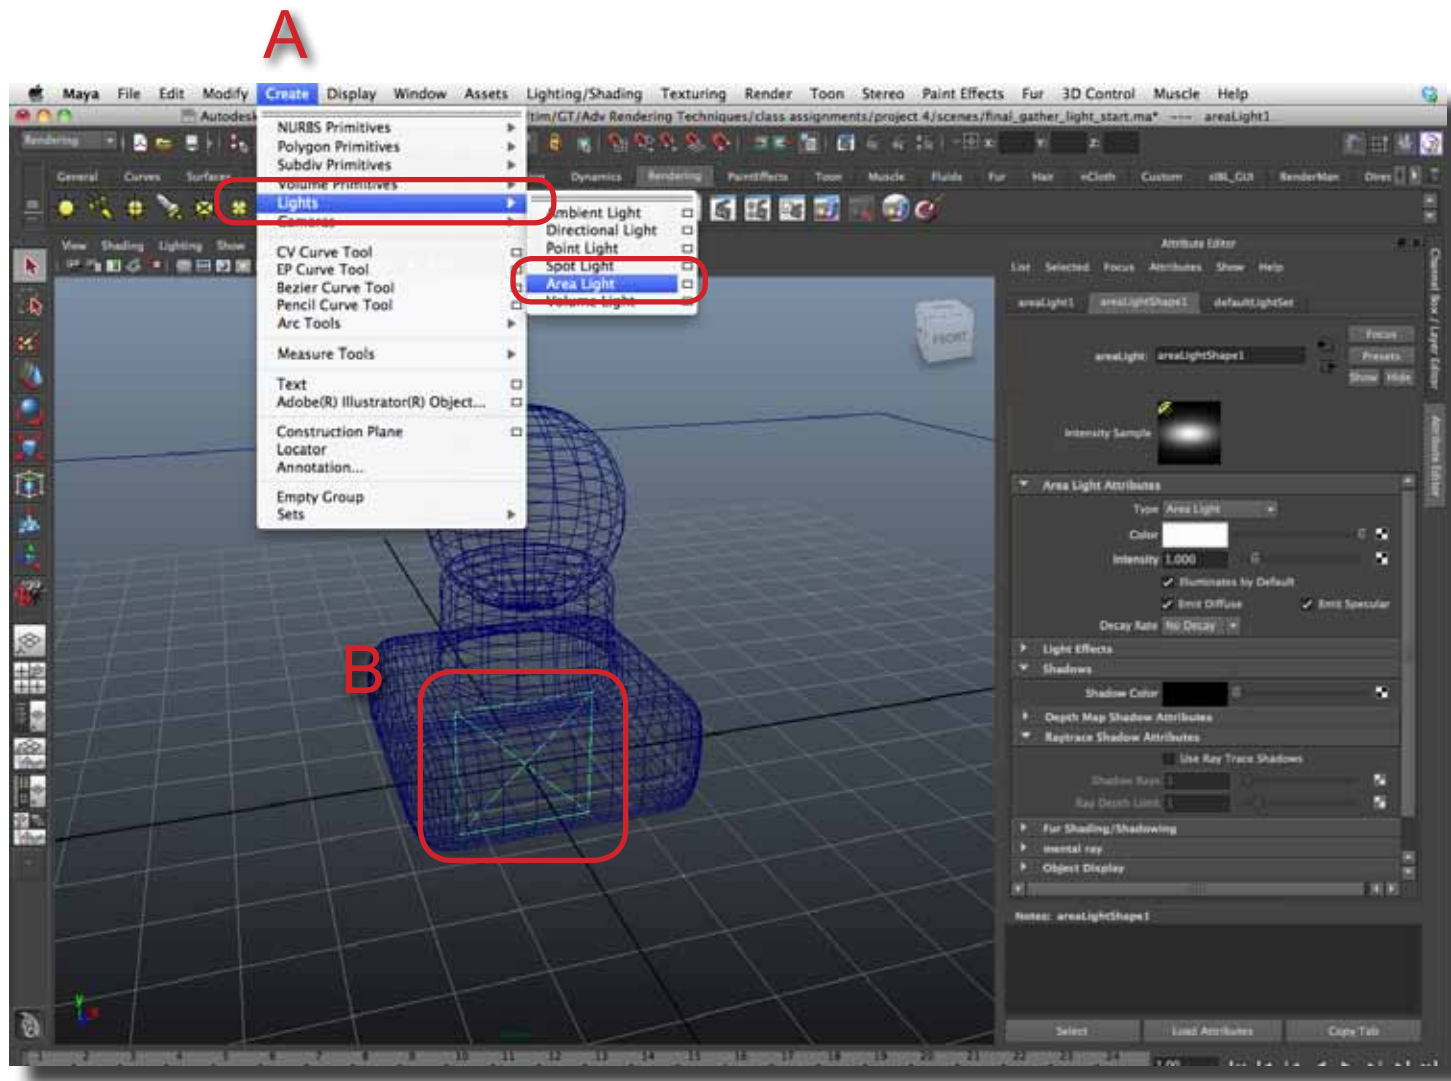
A

Maya File Edit Modify Create Display Window Assets Lighting/Shading Texturing Render Toon Stereo Paint Effects Fur 3D Control Muscle Help

Autodesk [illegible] tim/GT/Adv Rendering Techniques/class assignments/project 4/scenes/final_gather_light_start.ma* --- areaLight1

Rendering

General Curves Surfaces Dynamics Rendering PaintEffects Toon Muscle Fluids Fur Hair nCloth Custom sIBL_GUI RenderMan

NURBS Primitives
Polygon Primitives
Subdiv Primitives
Volume Primitives
Lights
Cameras
CV Curve Tool
EP Curve Tool
Bezier Curve Tool
Pencil Curve Tool
Arc Tools
Measure Tools
Text
Adobe(R) Illustrator(R) Object...
Construction Plane
Locator
Annotation...
Empty Group
Sets

Ambient Light
Directional Light
Point Light
Spot Light
Area Light
Volume Light

View Shading Lighting Show

FRONT

B

Attribute Editor
List Selected Focus Attributes Show Help
areaLight1 areaLightShape1 defaultLightSet
areaLight: areaLightShape1
Focus
Presets
Show Hide
Intensity Sample
Area Light Attributes
Type Area Light
Color
Intensity 1.000
Illuminates by Default
Emit Diffuse Emit Specular
Decay Rate No Decay
Light Effects
Shadows
Shadow Color
Depth Map Shadow Attributes
Raytrace Shadow Attributes
Use Ray Trace Shadows
Shadow Rays 1
Ray Depth Limit 1
Fur Shading/Shadowing
mental ray
Object Display
Notes: areaLightShape1
Select Load Attributes Copy Tab

Channel Box / Layer Editor
Attribute Editor

1 2 3 4 5 6 7 8 9 10 11 12 13 14 15 16 17 18 19 20 21 22 23 24
1.00